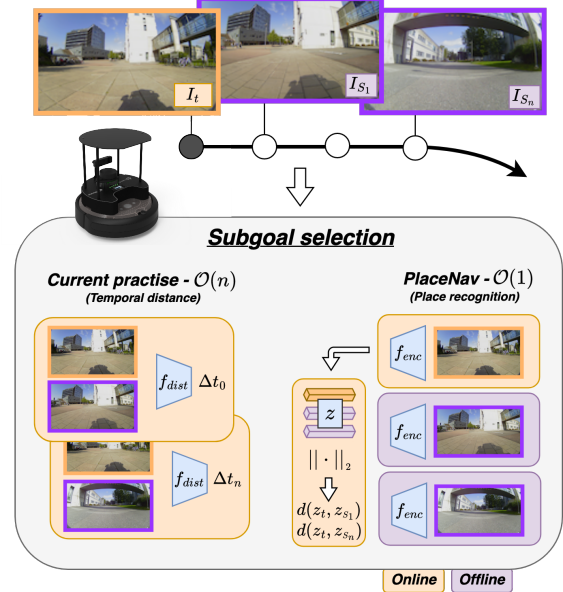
$I_t$

$I_{S_1}$

$I_{S_n}$

Subgoal selection

Current practise - $\mathcal{O}(n)$

(Temporal distance)

$f_{dist}$ $\Delta t_0$

$f_{dist}$ $\Delta t_n$

PlaceNav - $\mathcal{O}(1)$

(Place recognition)

$f_{enc}$

$f_{enc}$

$f_{enc}$

$z$

$||\cdot||_2$

$d(z_t, z_{S_1})$

$d(z_t, z_{S_n})$

Online

Offline